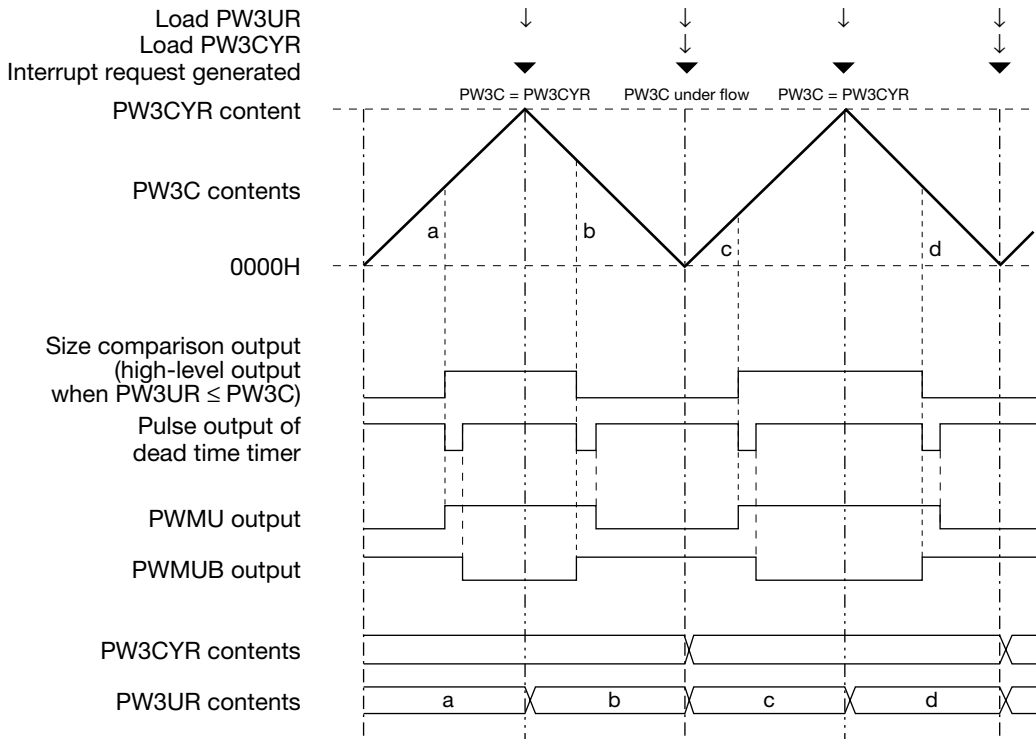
Load PW3UR
Load PW3CYR
Interrupt request generated

PW3C = PW3CYR PW3C under flow PW3C = PW3CYR

PW3CYR content

PW3C contents

a b c d

0000H

Size comparison output (high-level output when PW3UR ≤ PW3C)

Pulse output of dead time timer

PWMU output

PWMUB output

PW3CYR contents

PW3UR contents a b c d